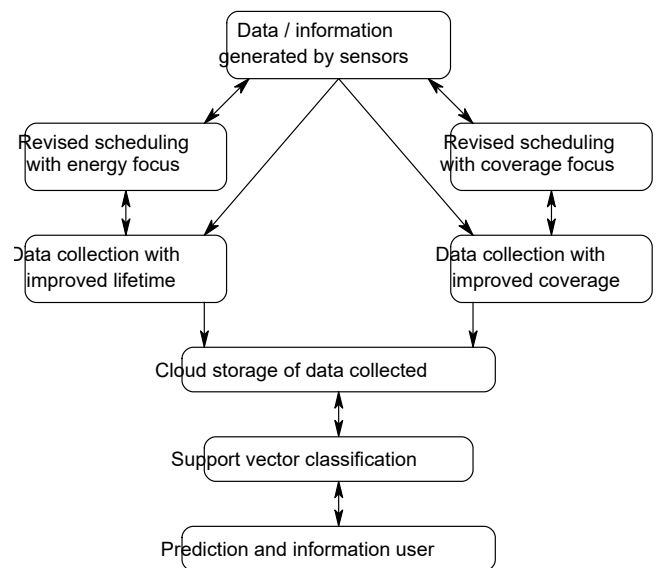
Data / information generated by sensors

Revised scheduling with energy focus

Revised scheduling with coverage focus

Data collection with improved lifetime

Data collection with improved coverage

Cloud storage of data collected

Support vector classification

Prediction and information user